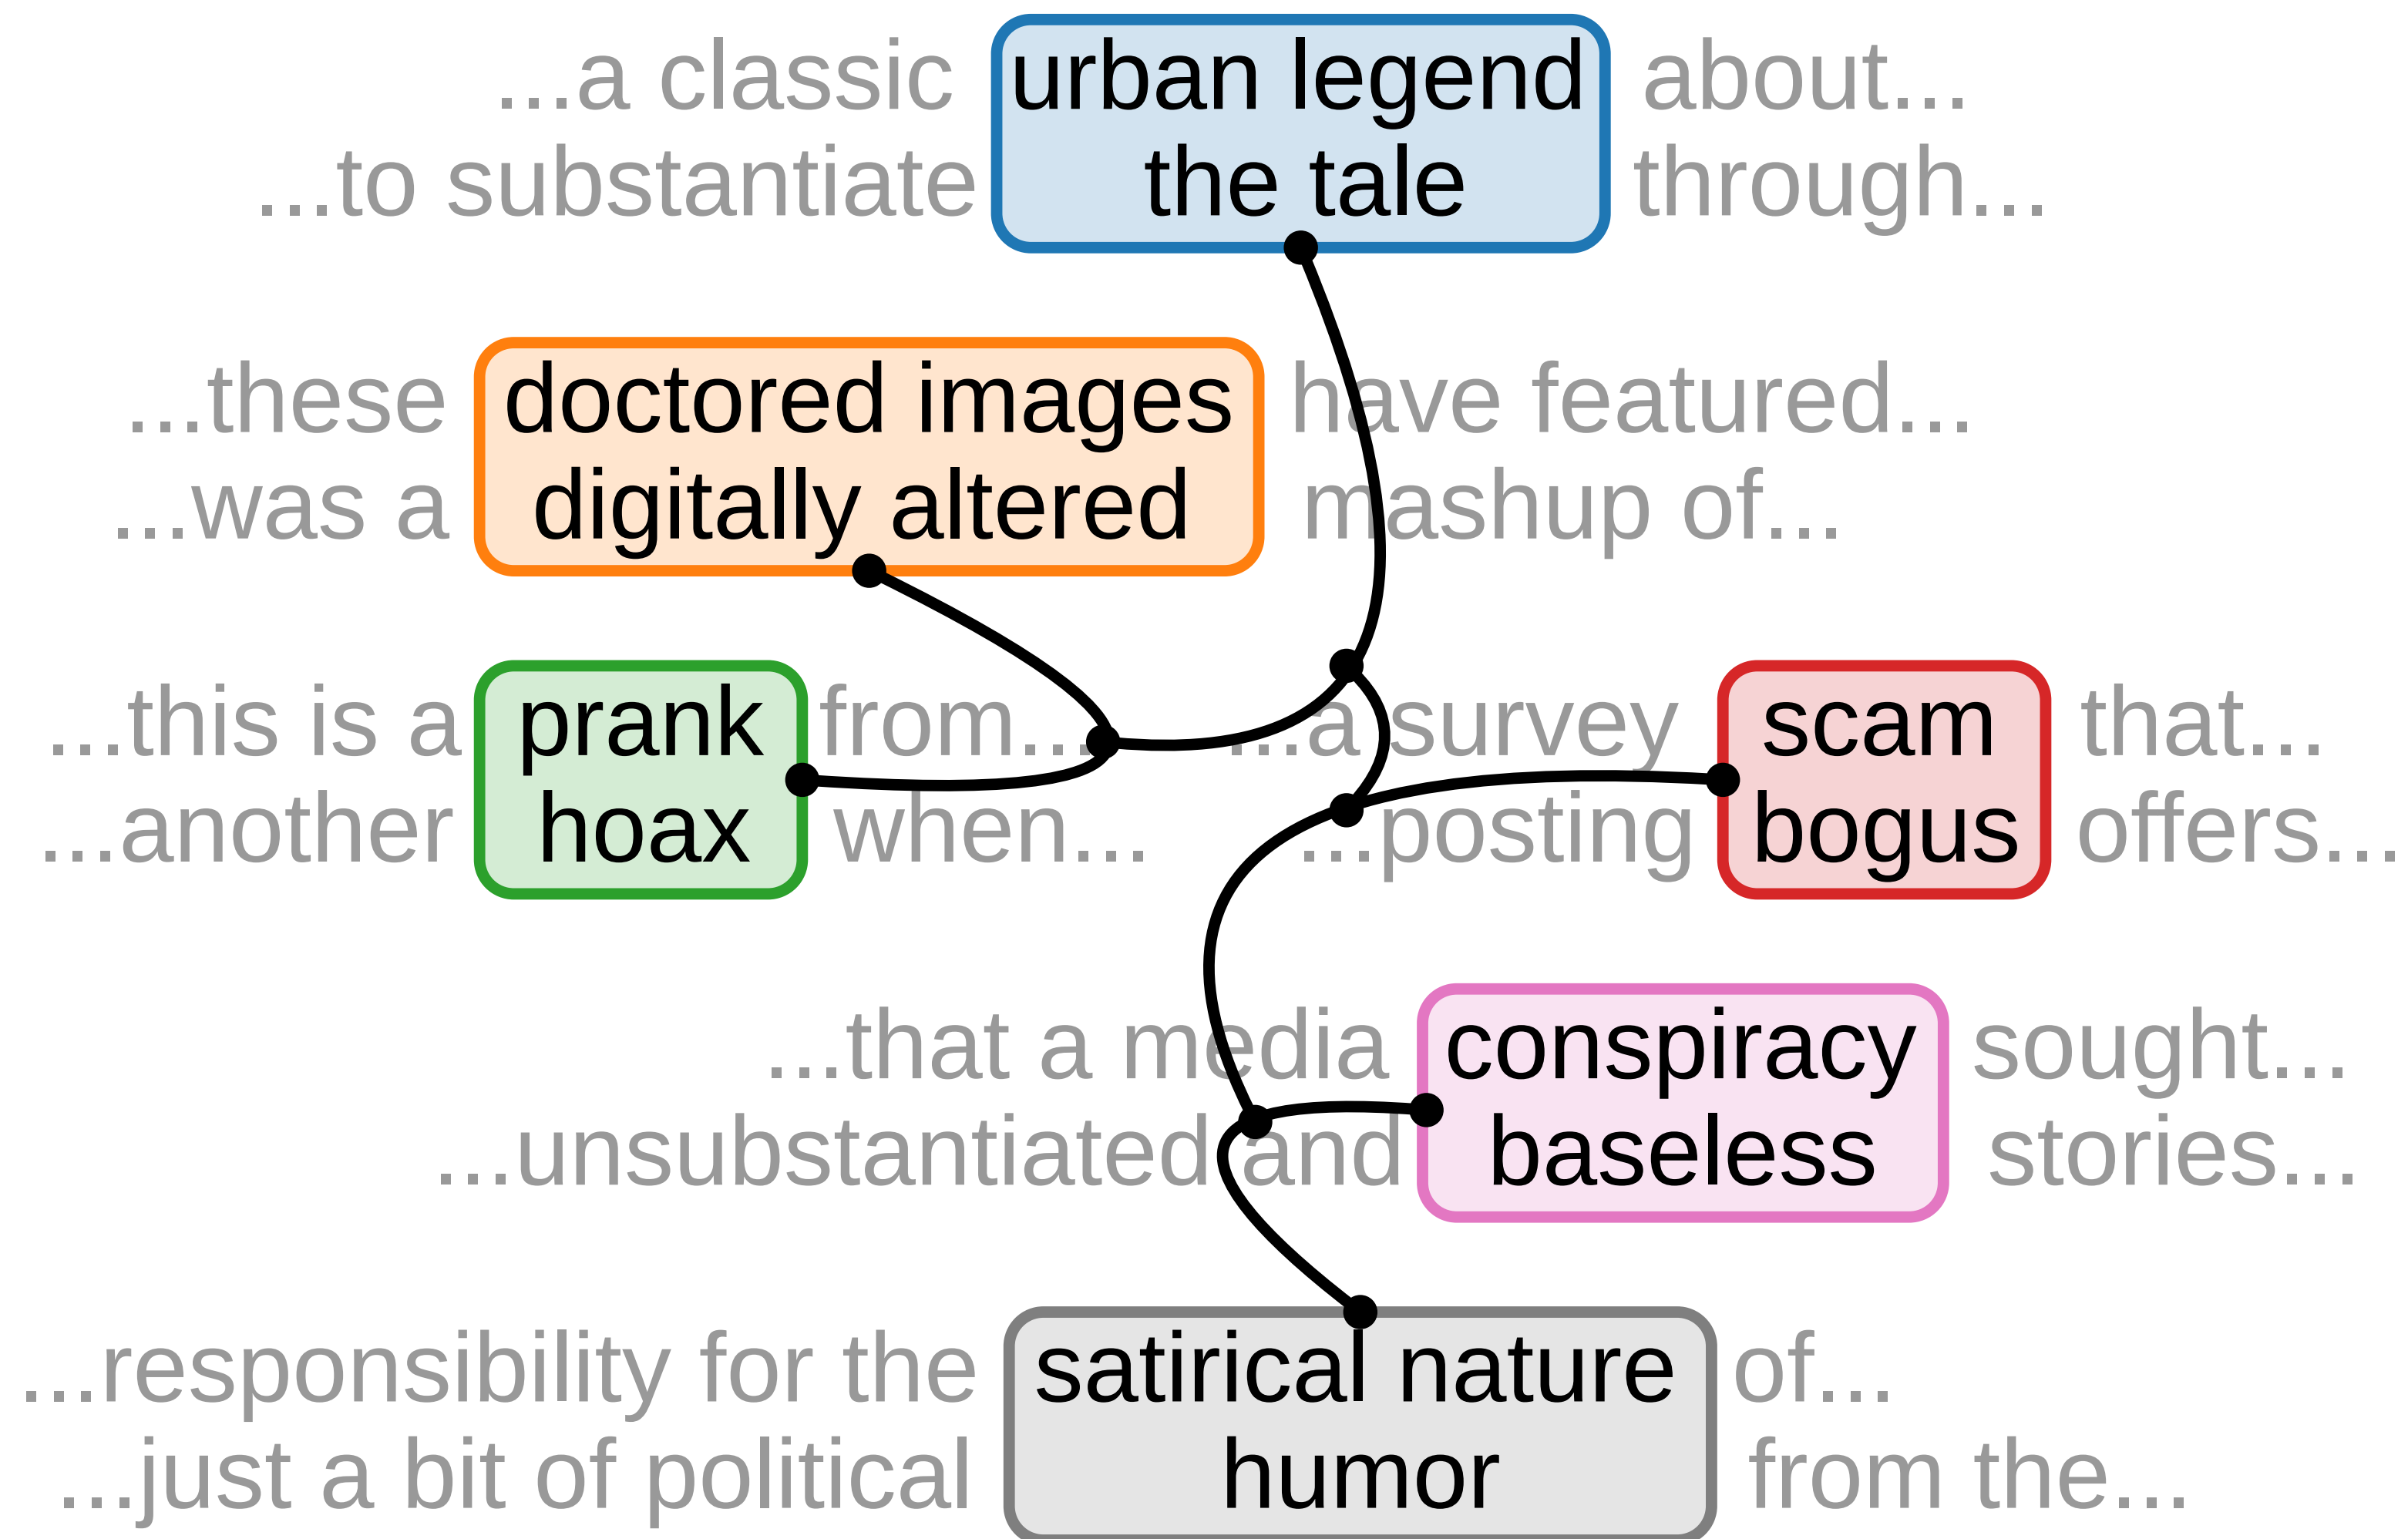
...a classic urban legend about...
...to substantiate the tale through...

...these doctored images have featured...
...was a digitally altered mashup of...

...this is a prank from...
...another hoax when...

...a survey scam that...
...posting bogus offers...

...that a media conspiracy sought...
...unsubstantiated and baseless stories...

...responsibility for the satirical nature of...
...just a bit of political humor from the...